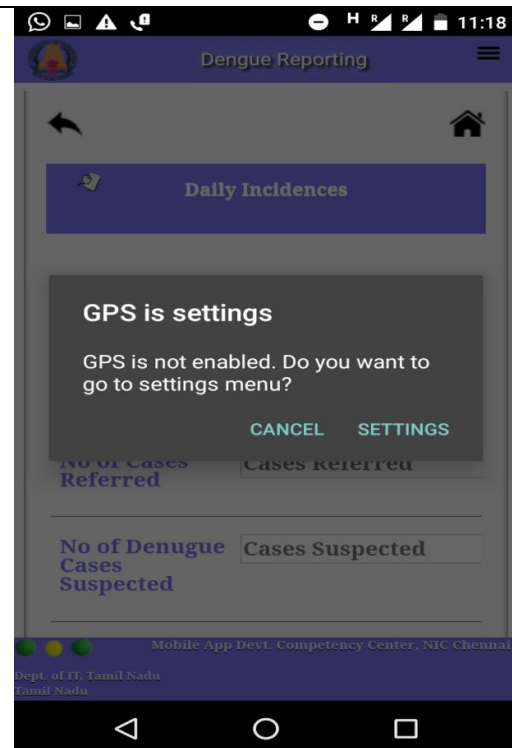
H R R 11:18

Dengue Reporting

Daily Incidences

GPS is settings

GPS is not enabled. Do you want to go to settings menu?

CANCEL SETTINGS

No of Cases Referred

Cases Referred

No of Denugue Cases Suspected

Cases Suspected

Mobile App Devt. Competency Center, NIC Chennai

Dept. of IT, Tamil Nadu
Tamil Nadu